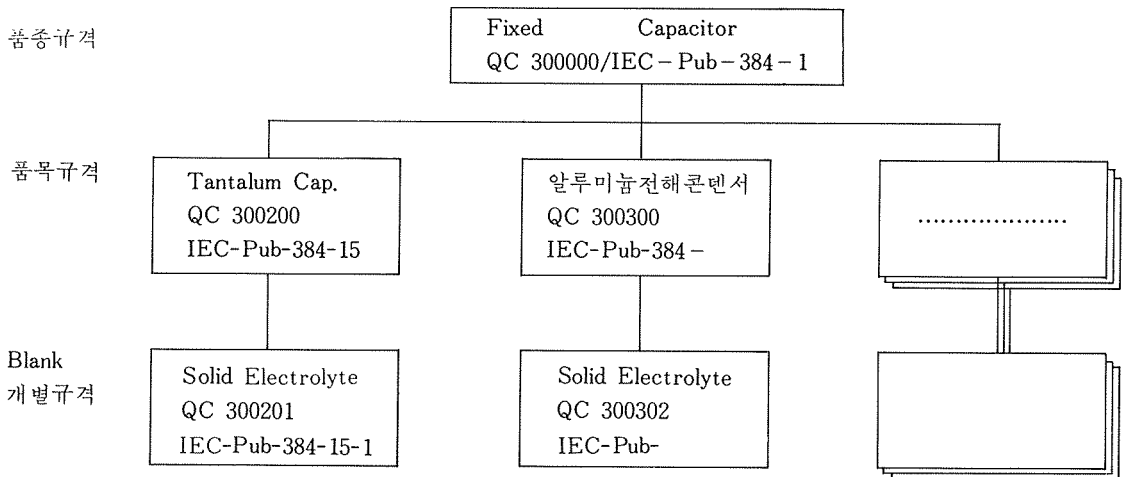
품종규격

Fixed Capacitor
QC 300000/IEC – Pub – 384 – 1

품목규격

Tantalum Cap.
QC 300200
IEC-Pub-384-15

알루미늄전해콘덴서
QC 300300
IEC-Pub-384 –

.....................

Blank
개별규격

Solid Electrolyte
QC 300201
IEC-Pub-384-15-1

Solid Electrolyte
QC 300302
IEC-Pub-